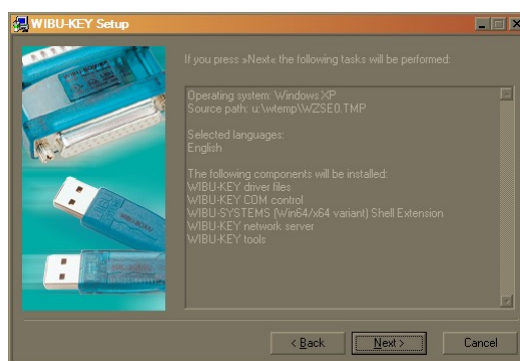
WIBU-KEY Setup

If you press »Next« the following tasks will be performed:

Operating system: Windows XP
Source path: u:\wtemp\WZSE0.TMP

Selected languages:
English

The following components will be installed:
WIBU-KEY driver files
WIBU-KEY COM control
WIBU-SYSTEMS (Win64/x64 variant) Shell Extension
WIBU-KEY network server
WIBU-KEY tools

< Back
Next >
Cancel